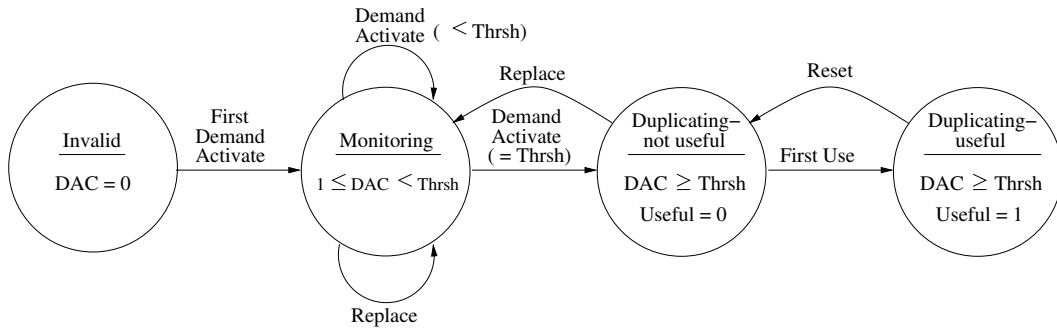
Demand Activate ( $<$ Thrsh)

Replace

Reset

Invalid

DAC = 0

First Demand Activate

Monitoring

$1 \leq$ DAC $<$ Thrsh

Demand Activate ( = Thrsh)

Duplicating− not useful

DAC $\geq$ Thrsh

Useful = 0

First Use

Duplicating− useful

DAC $\geq$ Thrsh

Useful = 1

Replace